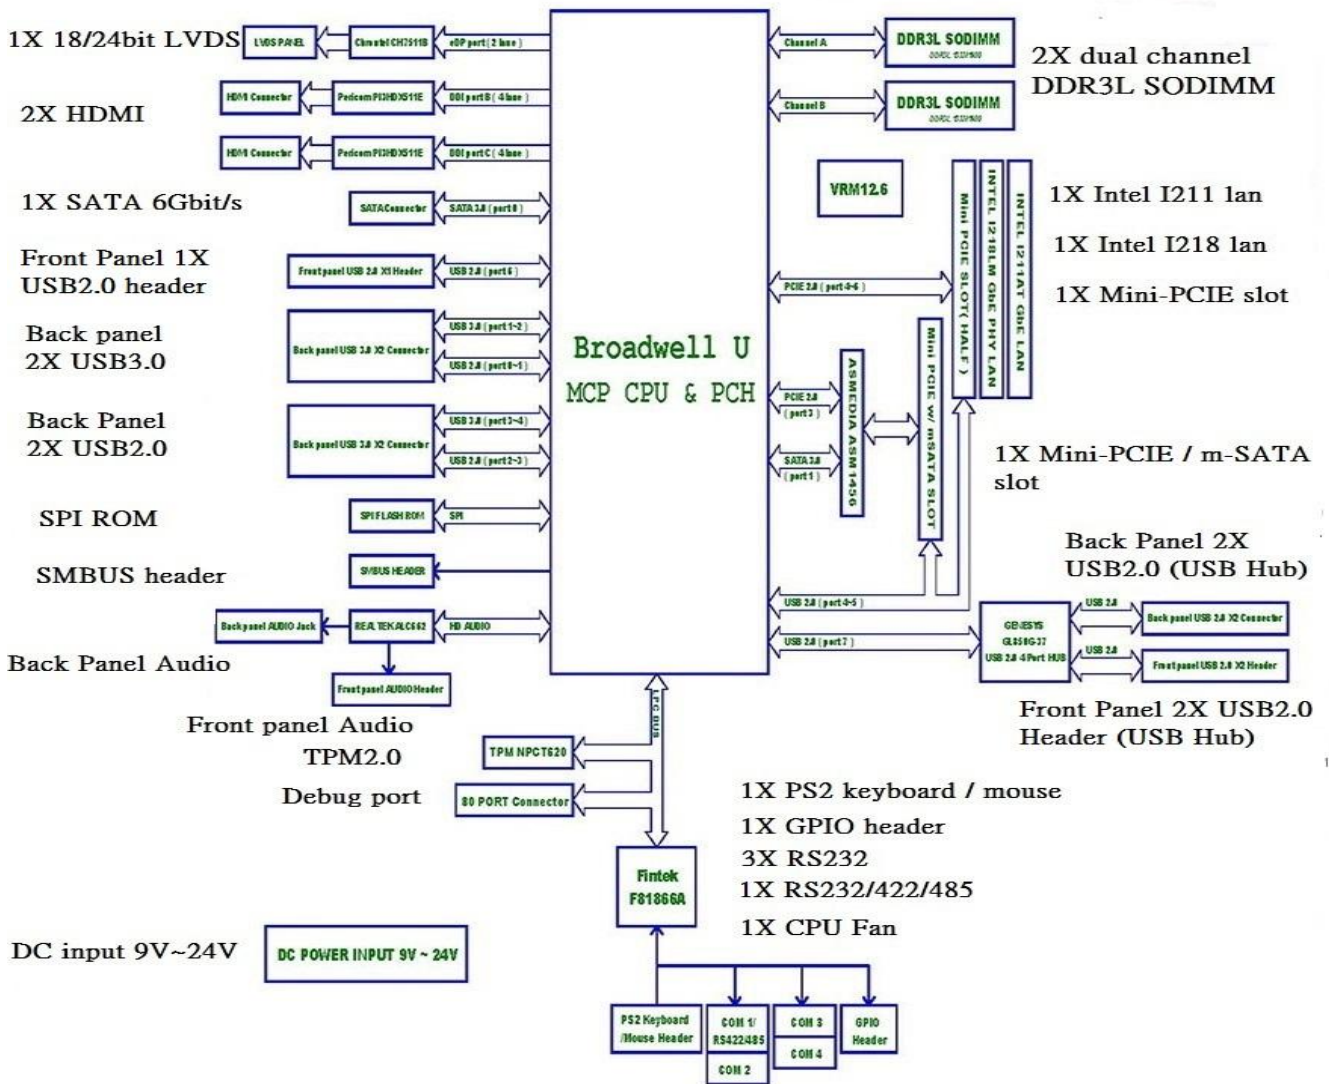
1X 18/24bit LVDS
LVDS PANEL
Chrontel CH7511B
eDP port ( 2 lane )
2X HDMI
HDMI Connector
Pericom PI3HDX511E
DDI port B ( 4 lane )
HDMI Connector
Pericom PI3HDX511E
DDI port C ( 4 lane )
1X SATA 6Gbit/s
SATA Connector
SATA 3.0 ( port 0 )
Front Panel 1X USB2.0 header
Front panel USB 2.0 X1 Header
USB 2.0 ( port 6 )
Back panel 2X USB3.0
Back panel USB 3.0 X2 Connector
USB 3.0 ( port 1~2 )
USB 2.0 ( port 0~1 )
Back Panel 2X USB2.0
Back panel USB 3.0 X2 Connector
USB 3.0 ( port 3~4 )
USB 2.0 ( port 2~3 )
SPI ROM
SPI FLASH ROM
SPI
SMBUS header
SMBUS HEADER
Back panel AUDIO Jack
REALTEK ALC662
HD AUDIO
Back Panel Audio
Front panel AUDIO Header
Front panel Audio
Broadwell U
MCP CPU & PCH
Channel A
DDR3L SODIMM
DDR3L SODIMM
Channel B
DDR3L SODIMM
DDR3L SODIMM
2X dual channel DDR3L SODIMM
VRM12.6
Mini PCIE SLOT( HALF )
INTEL I218LM GbE PHY LAN
INTEL I211AT GbE LAN
1X Intel I211 lan
1X Intel I218 lan
1X Mini-PCIE slot
PCIE 2.0 ( port 4~6 )
PCIE 2.0 ( port 3 )
SATA 3.0 ( port 1 )
ASMEDIA ASM1456
Mini PCIE w/ mSATA SLOT
1X Mini-PCIE / m-SATA slot
Back Panel 2X USB2.0 (USB Hub)
USB 2.0 ( port 4~5 )
USB 2.0 ( port 7 )
GENESYS GL850G-37 USB 2.0 4Port HUB
USB 2.0
Back panel USB 2.0 X2 Connector
USB 2.0
Front panel USB 2.0 X2 Header
Front Panel 2X USB2.0 Header (USB Hub)
LPC BUS
TPM2.0
TPM NPCT620
Debug port
80 PORT Connector
1X PS2 keyboard / mouse
1X GPIO header
3X RS232
1X RS232/422/485
1X CPU Fan
Fintek F81866A
DC input 9V~24V
DC POWER INPUT 9V ~ 24V
PS2 Keyboard /Mouse Header
COM 1/ RS422/485
COM 2
COM 3
COM 4
GPIO Header